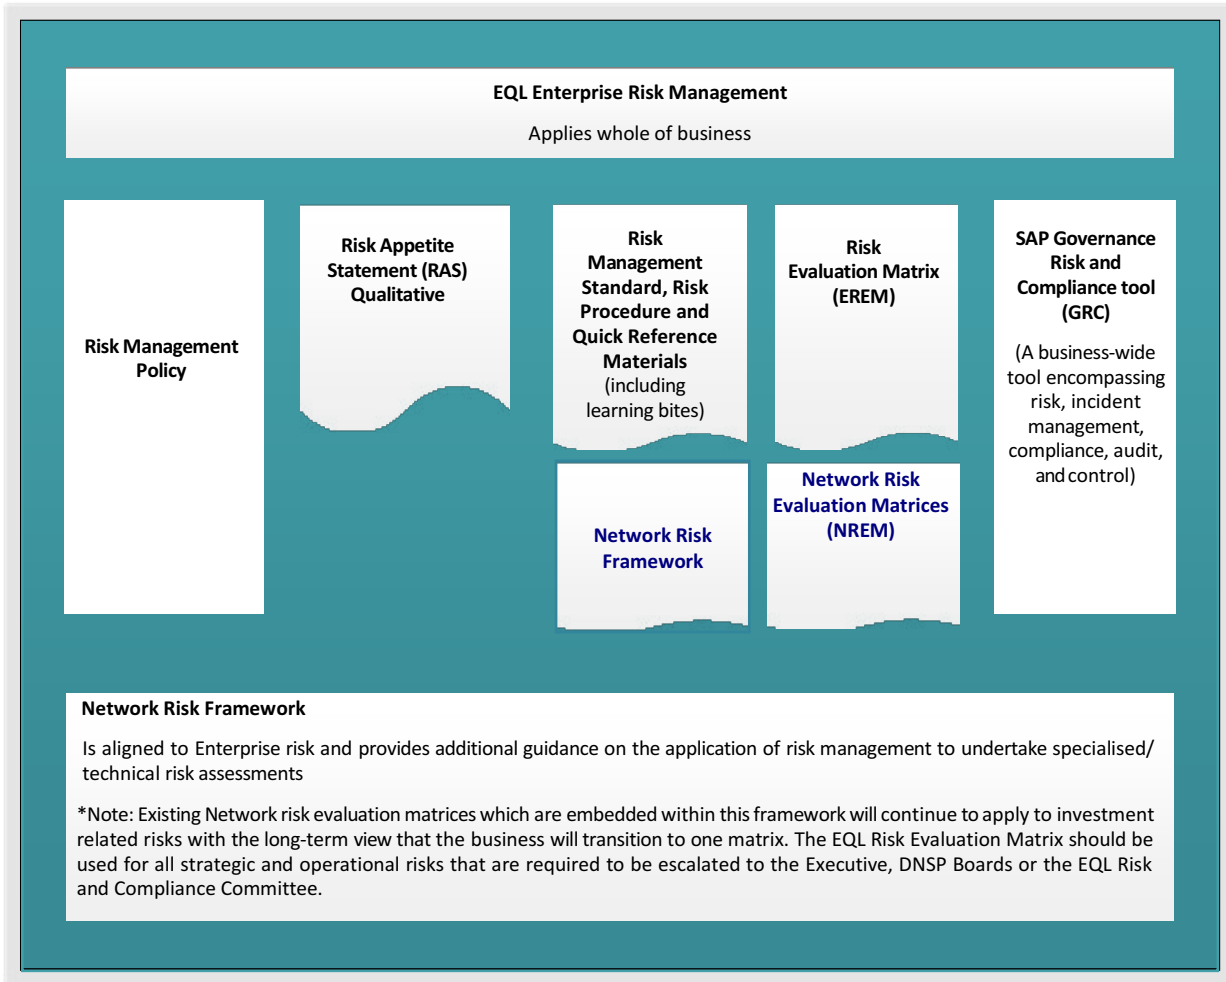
EQL Enterprise Risk Management

Applies whole of business

Risk Management Policy

Risk Appetite Statement (RAS) Qualitative

Risk Management Standard, Risk Procedure and Quick Reference Materials (including learning bites)

Risk Evaluation Matrix (EREM)

SAP Governance Risk and Compliance tool (GRC)

(A business-wide tool encompassing risk, incident management, compliance, audit, and control)

Network Risk Framework

Network Risk Evaluation Matrices (NREM)

Network Risk Framework

Is aligned to Enterprise risk and provides additional guidance on the application of risk management to undertake specialised/ technical risk assessments

*Note: Existing Network risk evaluation matrices which are embedded within this framework will continue to apply to investment related risks with the long-term view that the business will transition to one matrix. The EQL Risk Evaluation Matrix should be used for all strategic and operational risks that are required to be escalated to the Executive, DNSP Boards or the EQL Risk and Compliance Committee.